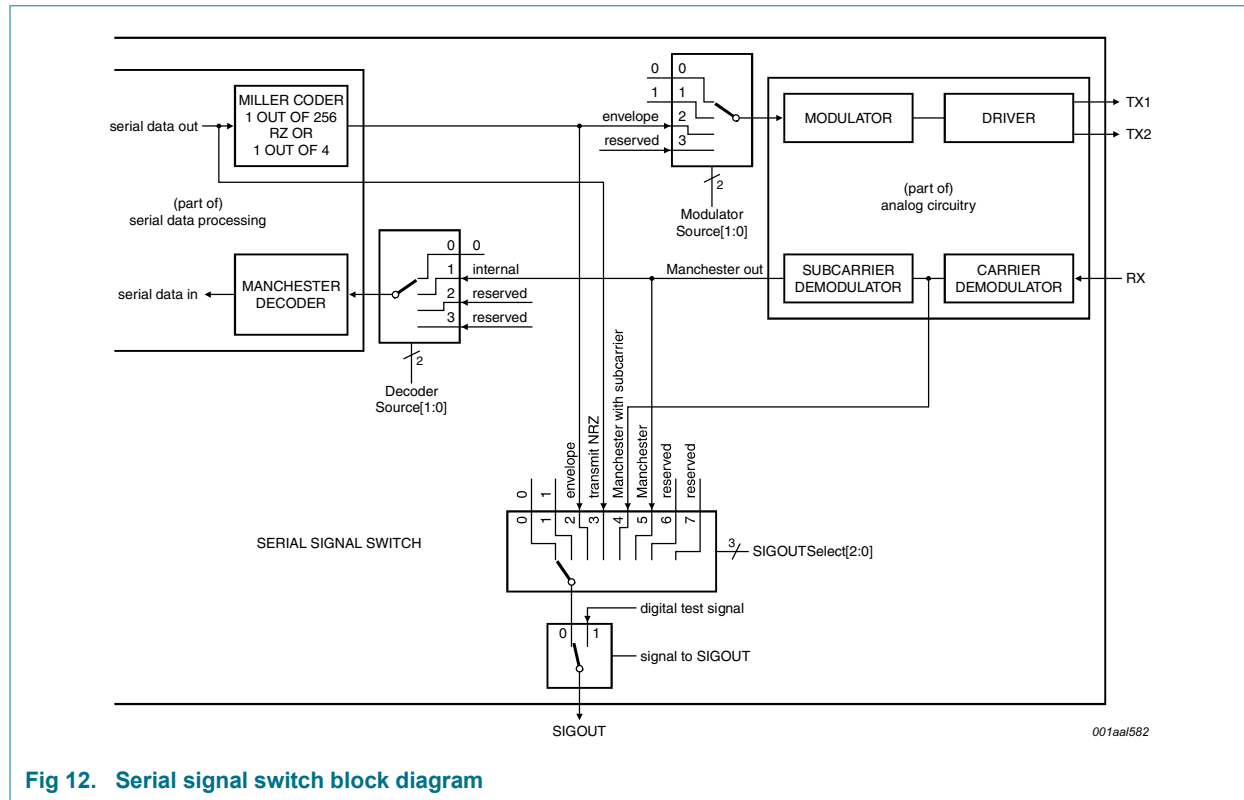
serial data out

MILLER CODER
1 OUT OF 256
RZ OR
1 OUT OF 4

(part of)
serial data processing

serial data in

MANCHESTER DECODER

0 0
1 1
envelope 2
reserved 3

2

Modulator
Source[1:0]

MODULATOR

DRIVER

TX1

TX2

(part of)
analog circuitry

0 0
1 internal
2 reserved
3 reserved

2

Decoder
Source[1:0]

Manchester out

SUBCARRIER DEMODULATOR

CARRIER DEMODULATOR

RX

0
1
envelope
transmit NRZ
Manchester with subcarrier
Manchester
reserved
reserved

0 1 2 3 4 5 6 7

SERIAL SIGNAL SWITCH

3

SIGOUTSelect[2:0]

digital test signal

0 1

signal to SIGOUT

SIGOUT

001aal582

Fig 12. Serial signal switch block diagram